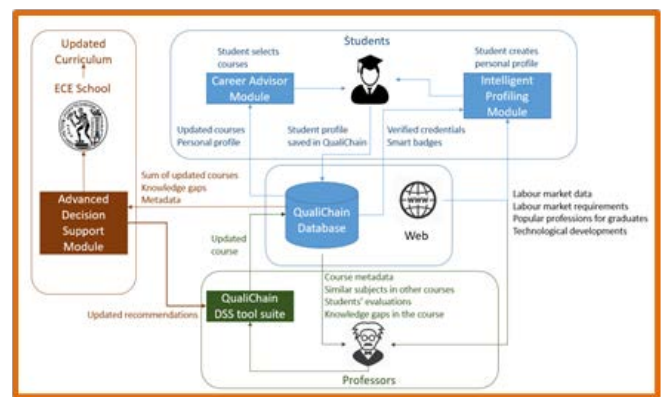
Updated Curriculum

ECE School

Advanced Decision Support Module

Students

Student selects courses

Career Advisor Module

Student creates personal profile

Intelligent Profiling Module

Updated courses
Personal profile

Student profile saved in QualiChain

Verified credentials
Smart badges

Sum of updated courses
Knowledge gaps
Metadata

QualiChain Database

Web

Labour market data
Labour market requirements
Popular professions for graduates
Technological developments

Updated course

Updated recommendations

QualiChain DSS tool suite

Course metadata
Similar subjects in other courses
Students' evaluations
Knowledge gaps in the course

Professors